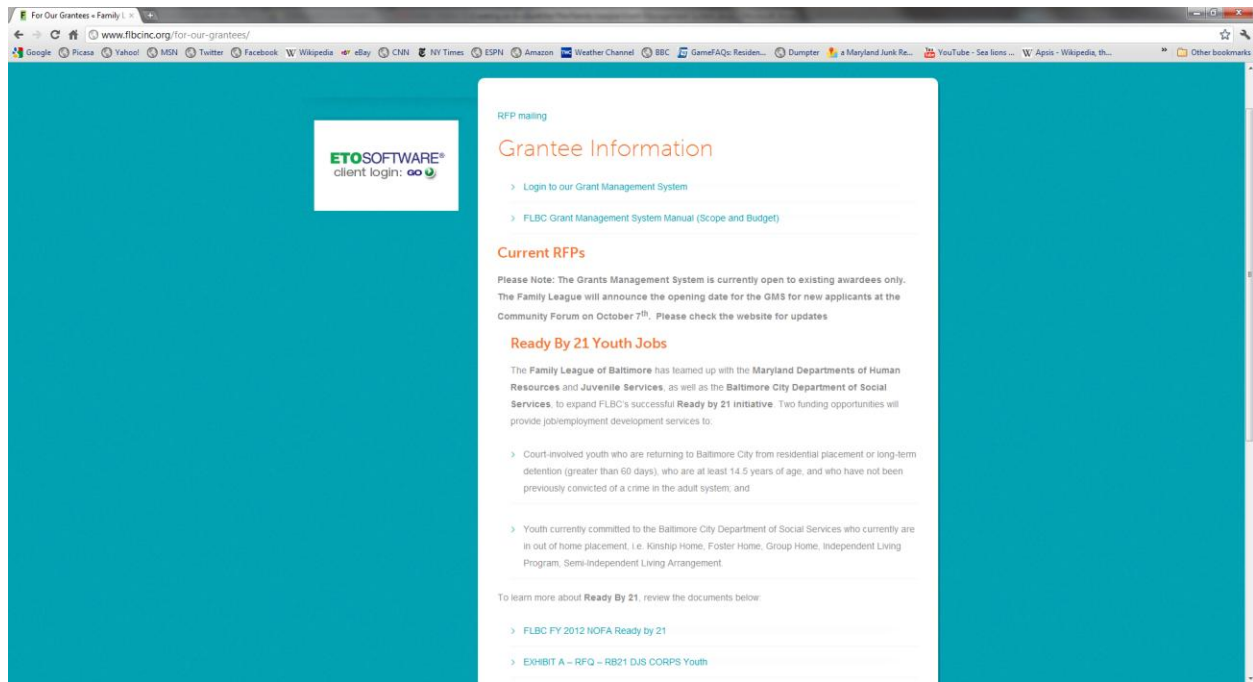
For Our Grantees « Family L ×

www.flbcinc.org/for-our-grantees/

Google Picasa Yahoo! MSN Twitter Facebook Wikipedia eBay CNN NY Times ESPN Amazon Weather Channel BBC GameFAQs: Residen... Dumpter a Maryland Junk Re... YouTube - Sea lions ... Apsis - Wikipedia, th... Other bookmarks

ETOSOFTWARE®
client login: GO

RFP mailing

Grantee Information

› Login to our Grant Management System

› FLBC Grant Management System Manual (Scope and Budget)

Current RFPs

Please Note: The Grants Management System is currently open to existing awardees only. The Family League will announce the opening date for the GMS for new applicants at the Community Forum on October 7$^{th}$. Please check the website for updates

Ready By 21 Youth Jobs

The Family League of Baltimore has teamed up with the Maryland Departments of Human Resources and Juvenile Services, as well as the Baltimore City Department of Social Services, to expand FLBC's successful Ready by 21 initiative. Two funding opportunities will provide job/employment development services to:

› Court-involved youth who are returning to Baltimore City from residential placement or long-term detention (greater than 60 days), who are at least 14.5 years of age, and who have not been previously convicted of a crime in the adult system; and

› Youth currently committed to the Baltimore City Department of Social Services who currently are in out of home placement, i.e. Kinship Home, Foster Home, Group Home, Independent Living Program, Semi-Independent Living Arrangement.

To learn more about Ready By 21, review the documents below:

› FLBC FY 2012 NOFA Ready by 21

› EXHIBIT A – RFQ – RB21 DJS CORPS Youth